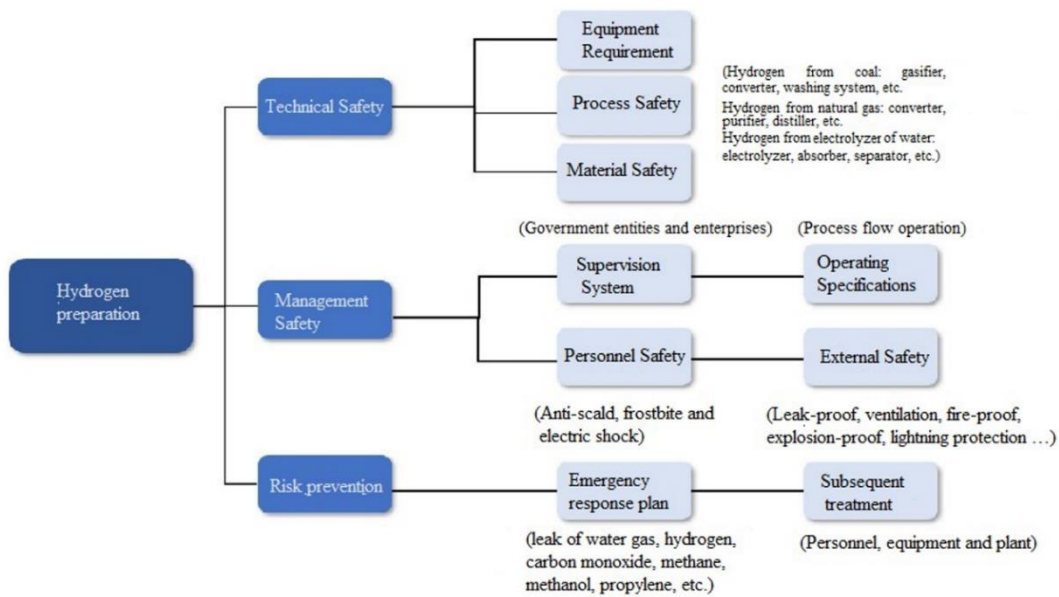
Hydrogen preparation

Technical Safety

Equipment Requirement

Process Safety

Material Safety

(Hydrogen from coal: gasifier, converter, washing system, etc.
Hydrogen from natural gas: converter, purifier, distiller, etc.
Hydrogen from electrolyzer of water: electrolyzer, absorber, separator, etc.)

Management Safety

(Government entities and enterprises)

Supervision System

(Process flow operation)

Operating Specifications

Personnel Safety

External Safety

(Anti-scald, frostbite and electric shock)

(Leak-proof, ventilation, fire-proof, explosion-proof, lightning protection …)

Risk prevention

Emergency response plan

Subsequent treatment

(leak of water gas, hydrogen, carbon monoxide, methane, methanol, propylene, etc.)

(Personnel, equipment and plant)